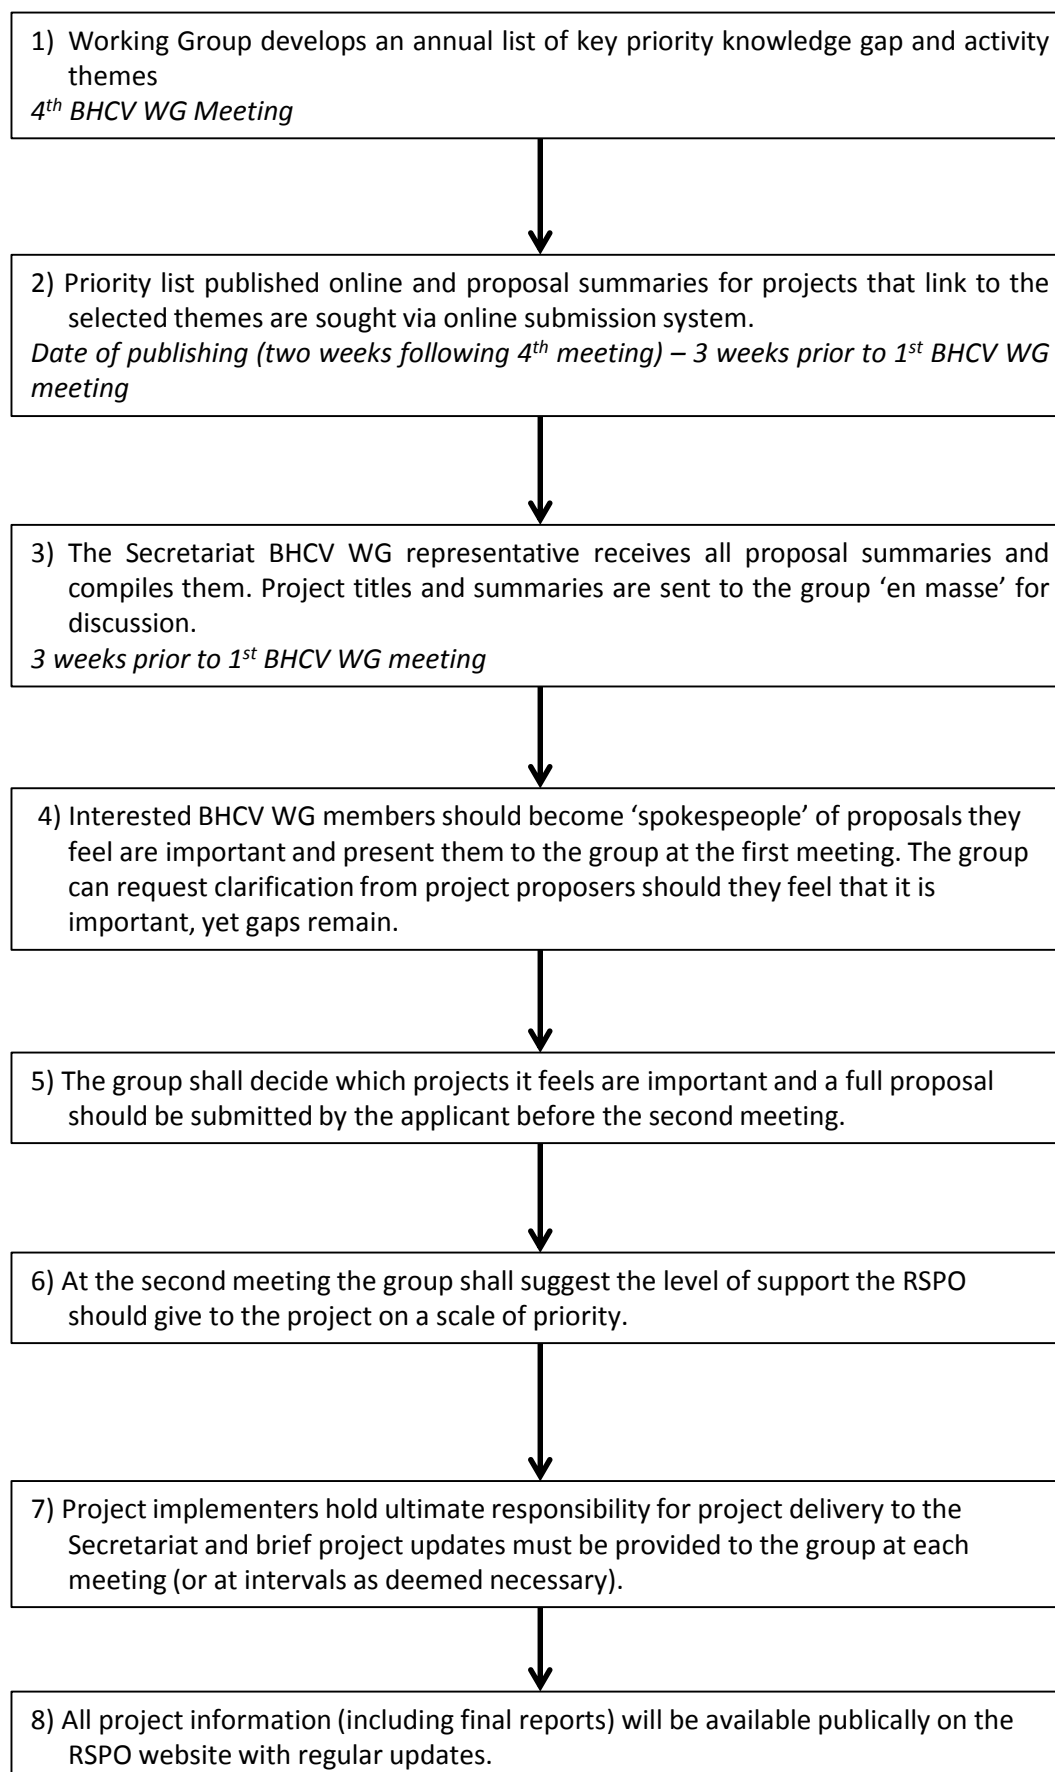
1) Working Group develops an annual list of key priority knowledge gap and activity themes
*4$^{th}$ BHCV WG Meeting*

2) Priority list published online and proposal summaries for projects that link to the selected themes are sought via online submission system.
*Date of publishing (two weeks following 4$^{th}$ meeting) – 3 weeks prior to 1$^{st}$ BHCV WG meeting*

3) The Secretariat BHCV WG representative receives all proposal summaries and compiles them. Project titles and summaries are sent to the group 'en masse' for discussion.
*3 weeks prior to 1$^{st}$ BHCV WG meeting*

4) Interested BHCV WG members should become 'spokespeople' of proposals they feel are important and present them to the group at the first meeting. The group can request clarification from project proposers should they feel that it is important, yet gaps remain.

5) The group shall decide which projects it feels are important and a full proposal should be submitted by the applicant before the second meeting.

6) At the second meeting the group shall suggest the level of support the RSPO should give to the project on a scale of priority.

7) Project implementers hold ultimate responsibility for project delivery to the Secretariat and brief project updates must be provided to the group at each meeting (or at intervals as deemed necessary).

8) All project information (including final reports) will be available publically on the RSPO website with regular updates.